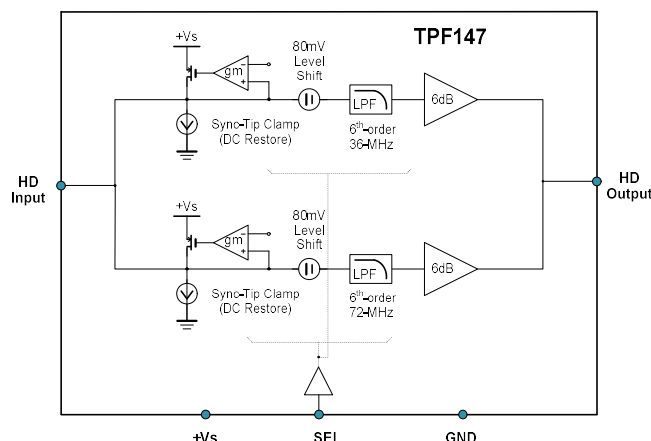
TPF147

+Vs

gm

80mV Level Shift

LPF

6dB

Sync-Tip Clamp (DC Restore)

$6^{th}$-order 36-MHz

HD Input

HD Output

+Vs

gm

80mV Level Shift

LPF

6dB

Sync-Tip Clamp (DC Restore)

$6^{th}$-order 72-MHz

+Vs

SEL

GND